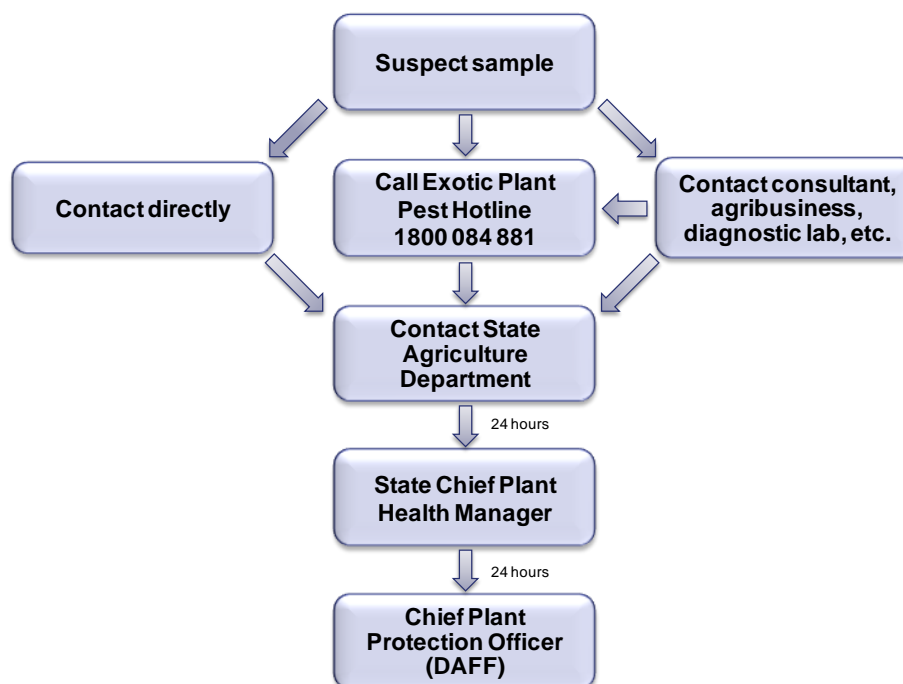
Suspect sample

Contact directly

Call Exotic Plant Pest Hotline 1800 084 881

Contact consultant, agribusiness, diagnostic lab, etc.

Contact State Agriculture Department

24 hours

State Chief Plant Health Manager

24 hours

Chief Plant Protection Officer (DAFF)